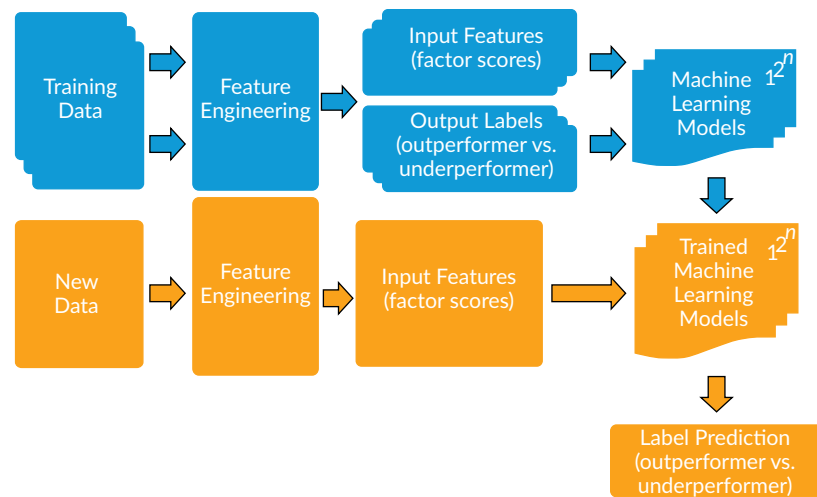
Training Data

Feature Engineering

Input Features (factor scores)

Output Labels (outperformer vs. underperformer)

Machine Learning Models

1 2 n

New Data

Feature Engineering

Input Features (factor scores)

Trained Machine Learning Models

1 2 n

Label Prediction (outperformer vs. underperformer)